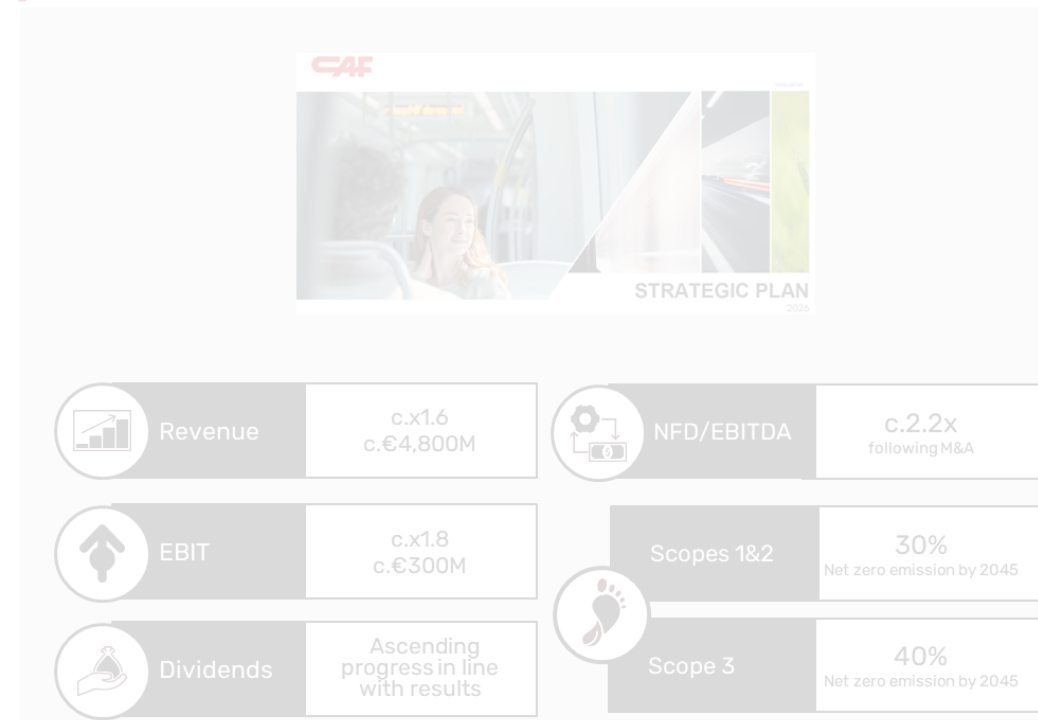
CAF

STRATEGIC PLAN
2026

Revenue
c.x1.6
c.€4,800M

NFD/EBITDA
c.2.2x
following M&A

EBIT
c.x1.8
c.€300M

Scopes 1&2
30%
Net zero emission by 2045

Dividends
Ascending progress in line with results

Scope 3
40%
Net zero emission by 2045